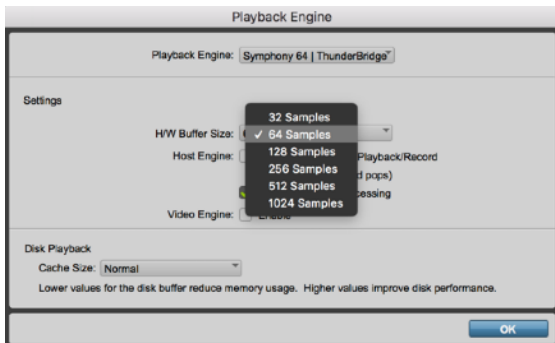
Playback Engine

Playback Engine: Symphony 64 | ThunderBridge

Settings

H/W Buffer Size:

32 Samples
✓ 64 Samples
128 Samples
256 Samples
512 Samples
1024 Samples

Host Engine:

Playback/Record

d pops)

cessing

Video Engine:

Disk Playback

Cache Size: Normal

Lower values for the disk buffer reduce memory usage. Higher values improve disk performance.

OK